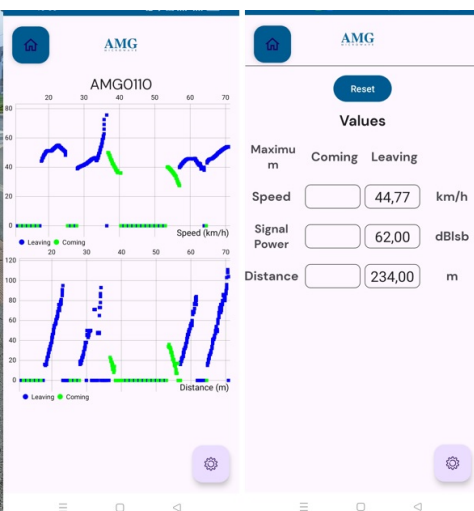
AMG

AMG0110

20 30 40 50 60 70

80
60
40
20
0

Leaving Coming

Speed (km/h)

20 30 40 50 60 70

120
100
80
60
40
20
0

Leaving Coming

Distance (m)

AMG

Reset

Values

| Maximum | Coming | Leaving | |
|---|---|---|---|
| Speed | | 44,77 | km/h |
| Signal Power | | 62,00 | dBlsb |
| Distance | | 234,00 | m |